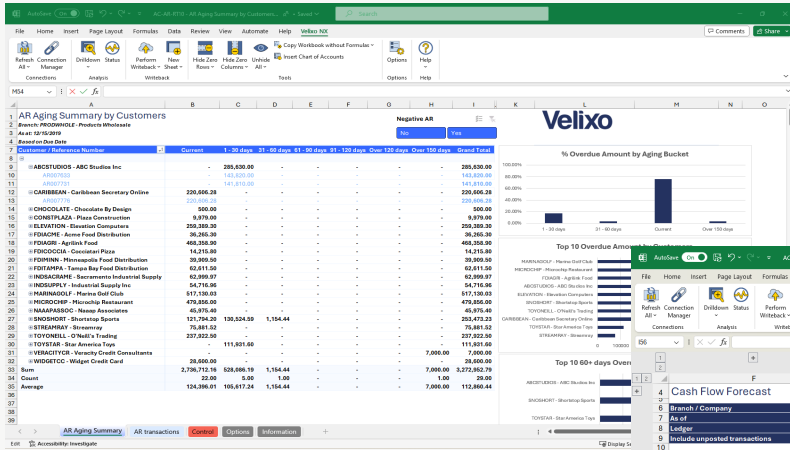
AutoSave Off AC AR-RT10 - AR Aging Summary by Customers... • Saved Search

File Home Insert Page Layout Formulas Data Review View Automate Help Velixo NX

Comments Share

Refresh All Connection Manager Drilldown Status Perform Writeback New Sheet Hide Zero Rows Hide Zero Columns Unhide All Copy Workbook without Formulas Insert Chart of Accounts Options Help

Connections Analysis Writeback Tools Options Help

M34 fx

AR Aging Summary by Customers
Branch: PRODWHOLE - Products Wholesale
As at: 12/15/2019
Based on Due Date

Negative AR
No Yes

| Customer / Reference Number | Current | 1 - 30 days | 31 - 60 days | 61 - 90 days | 91 - 120 days | Over 120 days | Over 150 days | Grand Total |
|---|---|---|---|---|---|---|---|---|
| ABCSTUDIOS - ABC Studios Inc | - | 285,630.00 | | | | | | 285,630.00 |
| AR007633 | - | 143,820.00 | | | | | | 143,820.00 |
| AR007751 | - | 141,810.00 | | | | | | 141,810.00 |
| CARIBEAN - Caribbean Secretary Online | 220,606.28 | - | | | | | | 220,606.28 |
| AR007776 | 220,606.28 | | | | | | | 220,606.28 |
| CHOCOLATE - Chocolate By Design | 500.00 | | | | | | | 500.00 |
| CONSTPLAZA - Plaza Construction | 9,979.00 | | | | | | | 9,979.00 |
| ELEVATION - Elevation Computers | 259,389.30 | | | | | | | 259,389.30 |
| FDIACME - Acme Food Distribution | 36,265.30 | | | | | | | 36,265.30 |
| FDIAGRI - Agrilink Food | 468,358.90 | | | | | | | 468,358.90 |
| FDICOCCIA - Cocciatel Pizza | 14,215.80 | | | | | | | 14,215.80 |
| FDIMINN - Minneapolis Food Distribution | 39,909.50 | | | | | | | 39,909.50 |
| FDITAMPA - Tampa Bay Food Distribution | 62,611.50 | | | | | | | 62,611.50 |
| INDSCRAPE - Sacramento Industrial Supply | 62,999.97 | | | | | | | 62,999.97 |
| INDSUPPLY - Industrial Supply Inc | 54,716.96 | | | | | | | 54,716.96 |
| MARINAGOLF - Marina Golf Club | 517,130.03 | | | | | | | 517,130.03 |
| MICROCHIP - Microchip Restaurant | 479,856.00 | | | | | | | 479,856.00 |
| NAAAPASSOC - Naaap Associates | 45,975.40 | | | | | | | 45,975.40 |
| SNOSHORT - Shortstop Sports | 121,794.20 | 130,524.59 | 1,154.44 | | | | | 253,473.23 |
| STREAMRAY - Streamray | 75,881.52 | | | | | | | 75,881.52 |
| TOYONEILL - O'Neill's Trading | 237,922.50 | | | | | | | 237,922.50 |
| TOYSTAR - Star America Toys | - | 111,931.60 | | | | | | 111,931.60 |
| VERACITYCR - Veracity Credit Consultants | | | | | | | 7,000.00 | 7,000.00 |
| WIDGETCC - Widget Credit Card | 28,600.00 | | | | | | | 28,600.00 |
| Sum | 2,736,712.16 | 528,086.19 | 1,154.44 | | | | 7,000.00 | 3,272,952.79 |
| Count | 22.00 | 5.00 | 1.00 | | | | 1.00 | 29.00 |
| Average | 124,396.01 | 105,617.24 | 1,154.44 | | | | 7,000.00 | 112,860.44 |

Velixo

% Overdue Amount by Aging Bucket
100.00% 80.00% 60.00% 40.00% 20.00% 0.00%
1 - 30 days 31 - 60 days Over 150 days

Top 10 Overdue Amount by Customers
MARINAGOLF - Marina Golf Club
MICROCHIP - Microchip Restaurant
FDIAGRI - Agrilink Food
ABCSTUDIOS - ABC Studios Inc
ELEVATION - Elevation Computers
SNOSHORT - Shortstop Sports
TOYONEILL - O'Neill's Trading
CARIBEAN - Caribbean Secretary Online
TOYSTAR - Star America Toys
STREAMRAY - Streamray

Top 10 60+ days Over
ABCSTUDIOS - ABC Studios Inc
SNOSHORT - Shortstop Sports
TOYSTAR - Star America Toys

AR Aging Summary AR transactions Control Options Information +

Edit Accessibility: Investigate Display Se

AutoSave On
File Home Insert Page Layout Formulas
Refresh All Connection Manager Drilldown Status Perform Writeback
Connections Analysis Writeb
I56 fx
F
Cash Flow Forecast
Branch / Company
As of
Ledger
Include unposted transactions